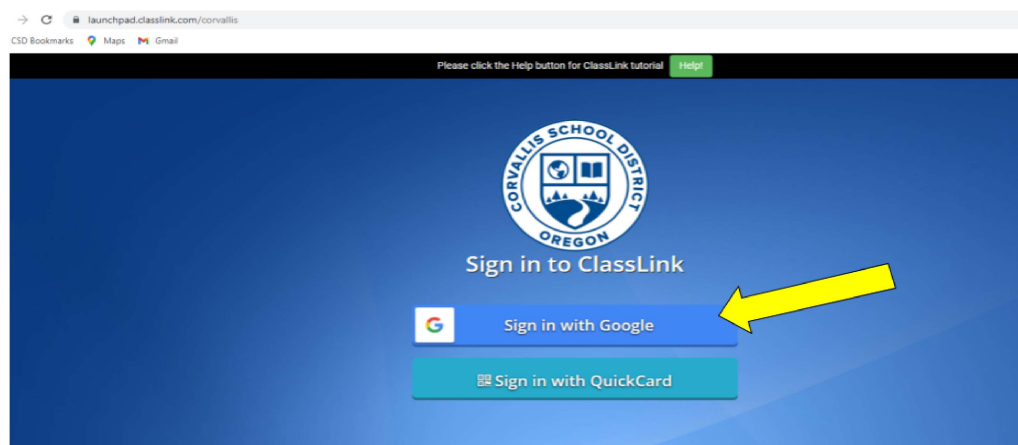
launchpad.classlink.com/corvallis

CSD Bookmarks Maps Gmail

Please click the Help button for ClassLink tutorial Help!

CORVALLIS SCHOOL DISTRICT
OREGON

Sign in to ClassLink

Sign in with Google

Sign in with QuickCard